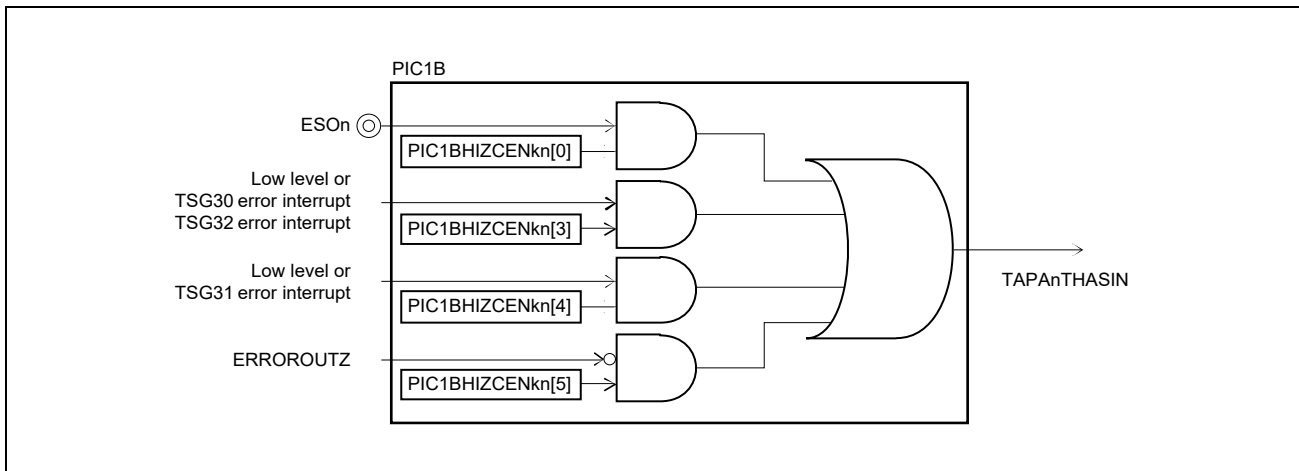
PIC1B

ESOn

PIC1BHIZCENkn[0]

Low level or
TSG30 error interrupt
TSG32 error interrupt

PIC1BHIZCENkn[3]

Low level or
TSG31 error interrupt

PIC1BHIZCENkn[4]

ERROROUTZ

PIC1BHIZCENkn[5]

TAPAnTHASIN